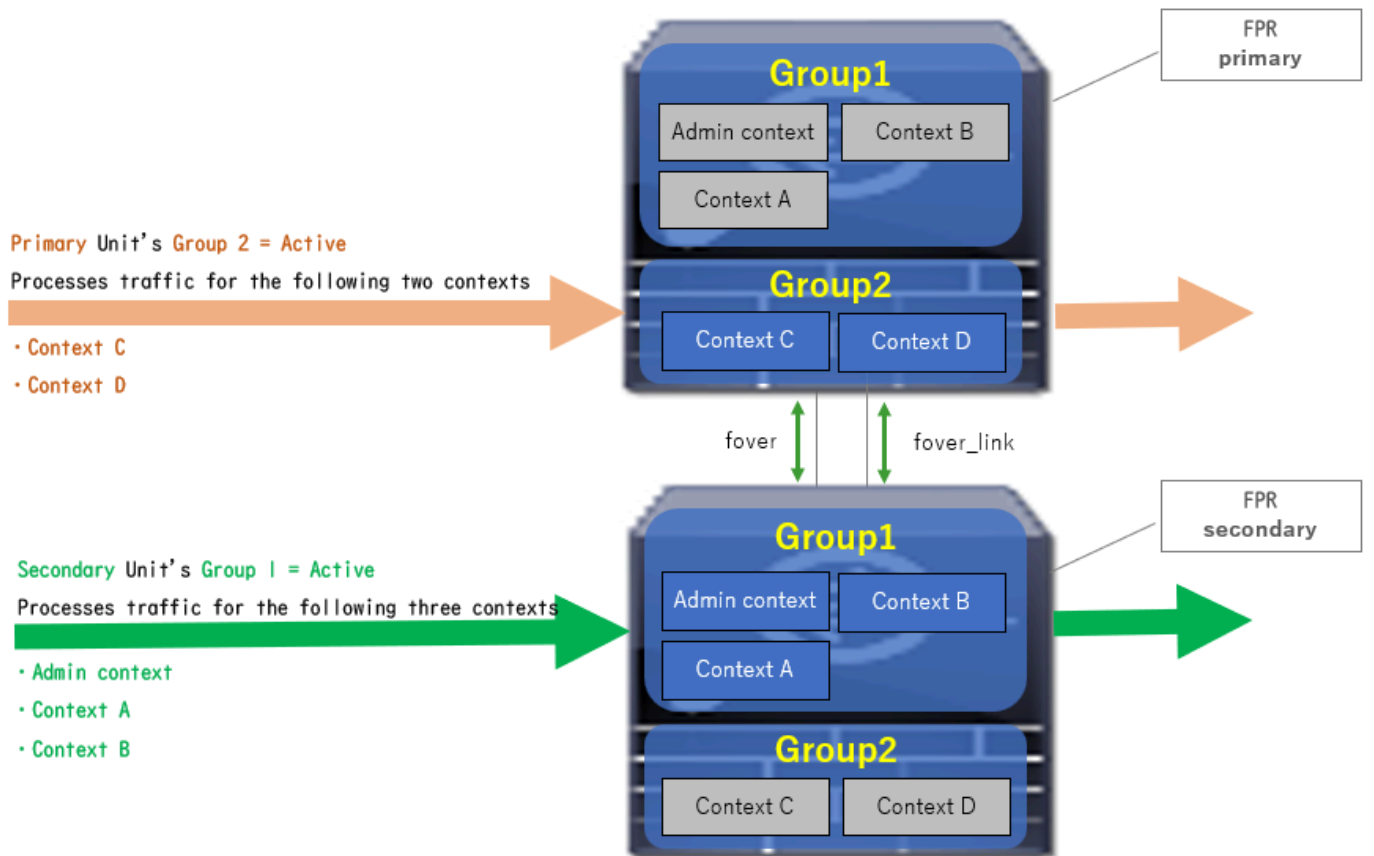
FPR
primary

Group1

Admin context

Context B

Context A

Primary Unit's Group 2 = Active

Processes traffic for the following two contexts

・Context C

・Context D

Group2

Context C

Context D

fover

fover_link

FPR
secondary

Group1

Secondary Unit's Group 1 = Active

Processes traffic for the following three contexts

・Admin context

・Context A

・Context B

Admin context

Context B

Context A

Group2

Context C

Context D